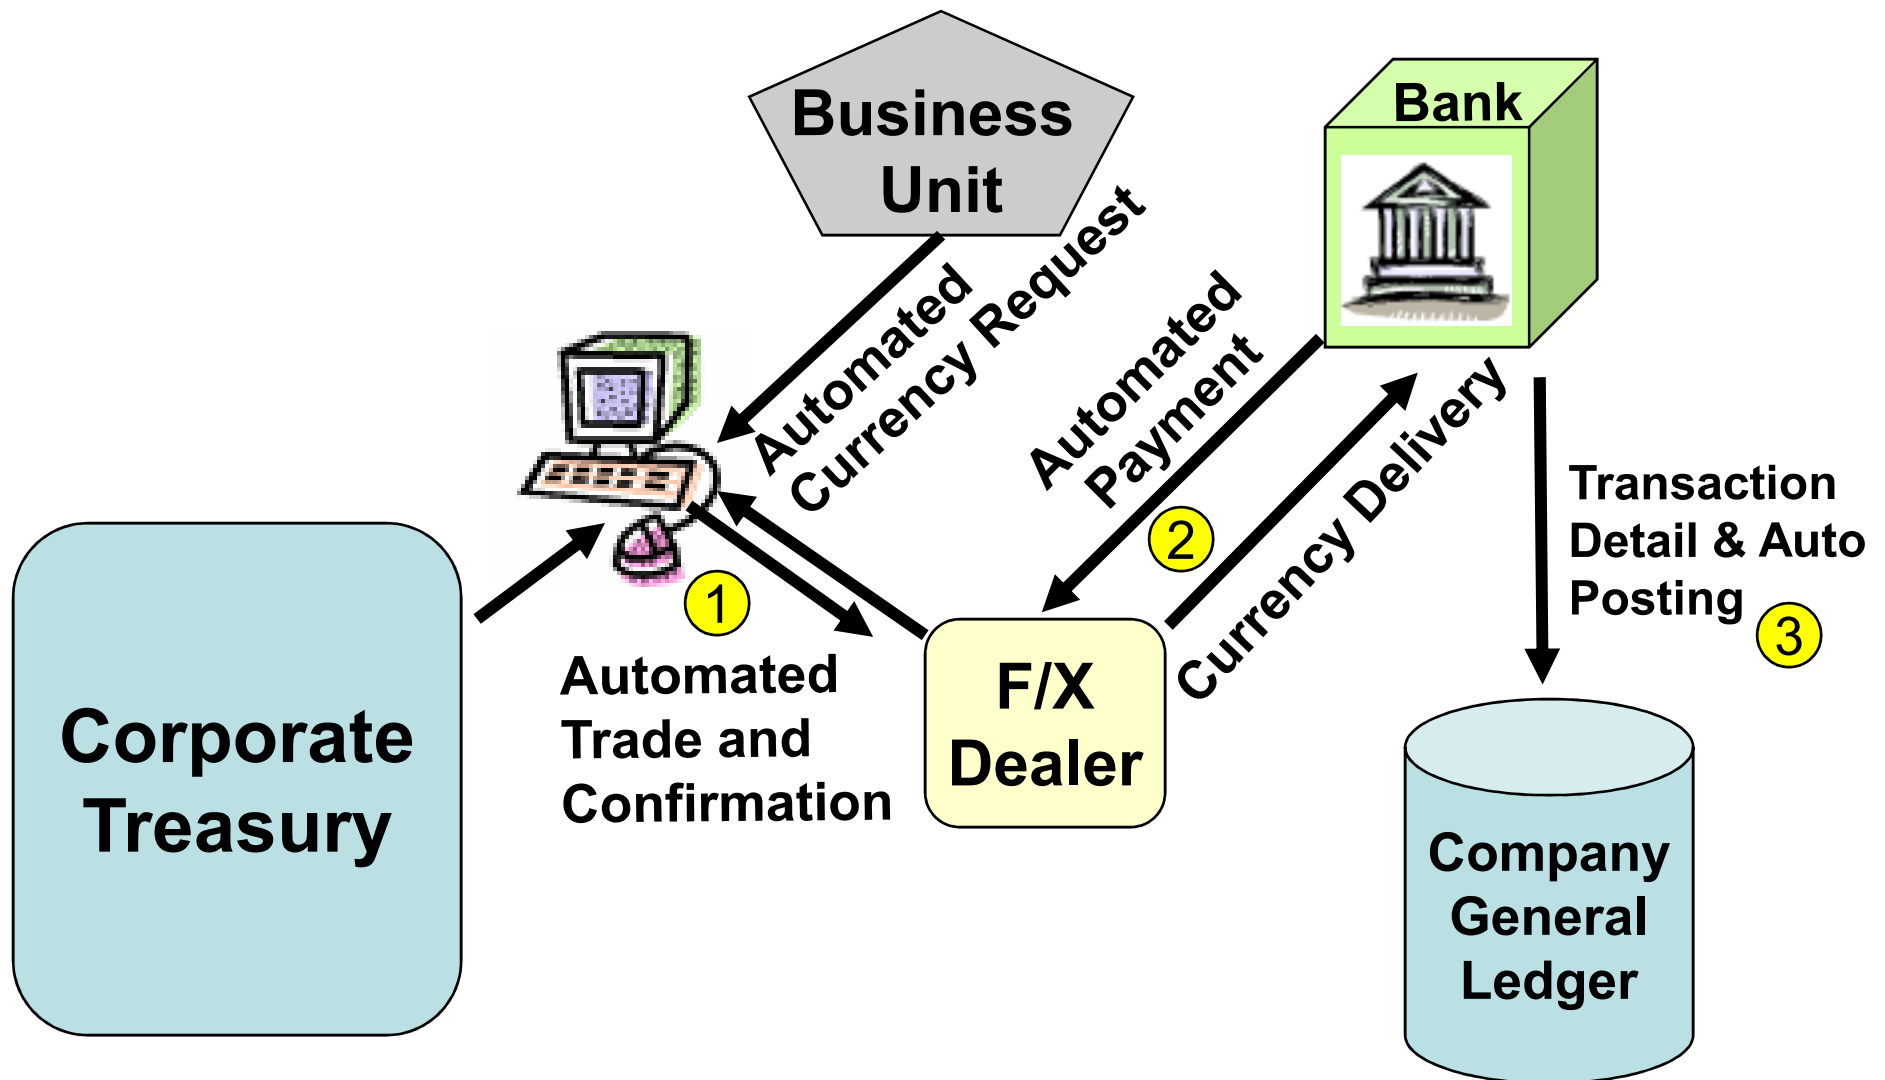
Business Unit

Bank

Automated Currency Request

Automated Payment

Currency Delivery

Transaction Detail & Auto Posting

3

2

1

Corporate Treasury

Automated Trade and Confirmation

F/X Dealer

Company General Ledger